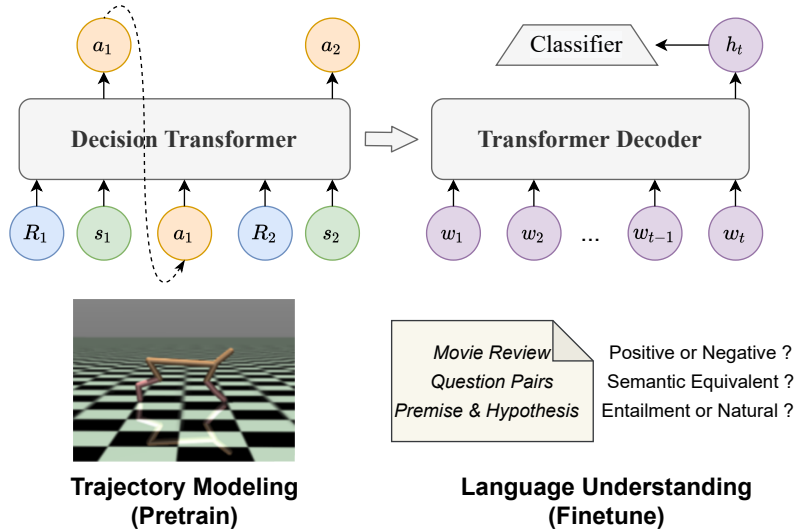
$a_1$

$a_2$

Decision Transformer

$R_1$ $s_1$ $a_1$ $R_2$ $s_2$

Classifier

$h_t$

Transformer Decoder

$w_1$ $w_2$ ... $w_{t-1}$ $w_t$

Trajectory Modeling
(Pretrain)

Movie Review
Question Pairs
Premise & Hypothesis

Positive or Negative ?
Semantic Equivalent ?
Entailment or Natural ?

Language Understanding
(Finetune)